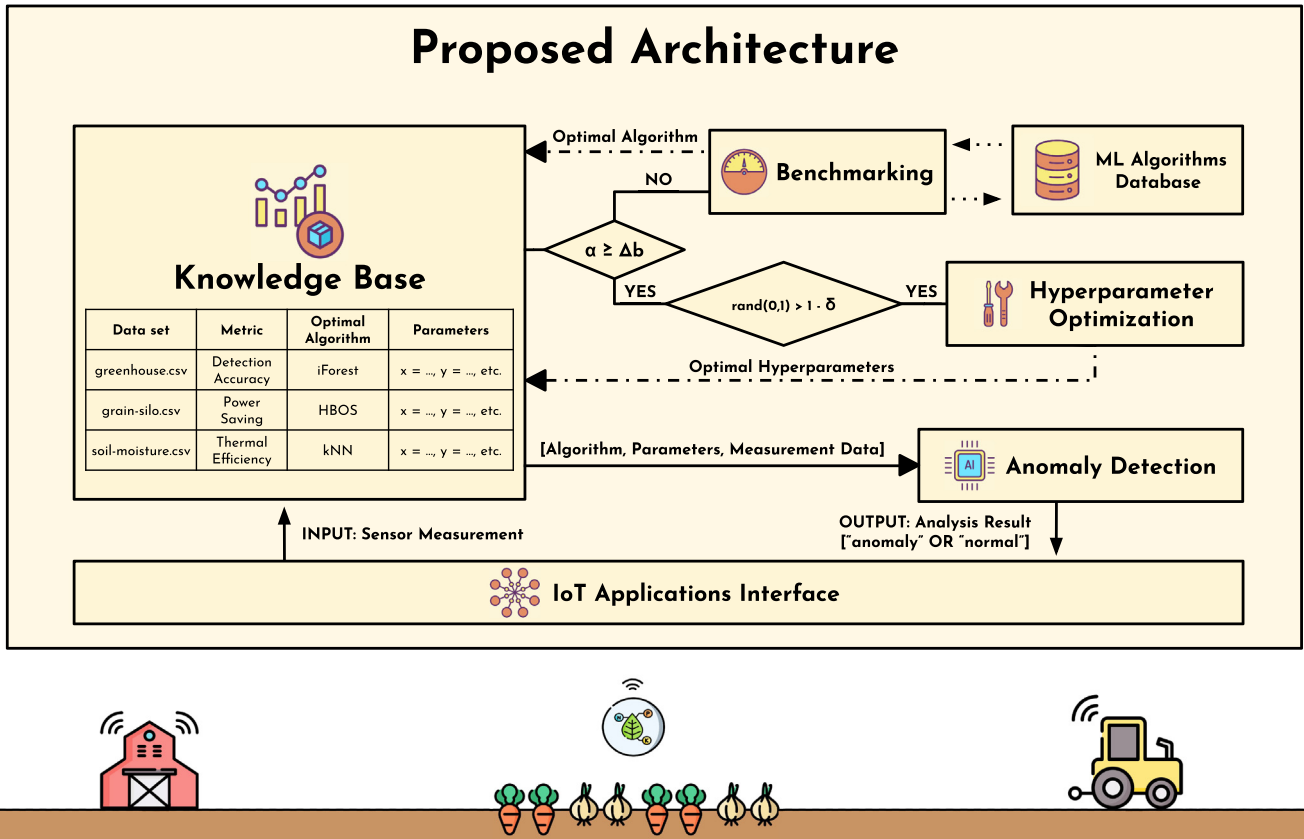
Proposed Architecture

Optimal Algorithm

Benchmarking

ML Algorithms Database

NO

Knowledge Base

$\alpha \geq \Delta b$

YES

rand(0,1) > 1 - $\delta$

YES

Hyperparameter Optimization

| Data set | Metric | Optimal Algorithm | Parameters |
|---|---|---|---|
| greenhouse.csv | Detection Accuracy | iForest | x = ..., y = ..., etc. |
| grain-silo.csv | Power Saving | HBOS | x = ..., y = ..., etc. |
| soil-moisture.csv | Thermal Efficiency | kNN | x = ..., y = ..., etc. |

Optimal Hyperparameters

[Algorithm, Parameters, Measurement Data]

AI

Anomaly Detection

INPUT: Sensor Measurement

OUTPUT: Analysis Result ["anomaly" OR "normal"]

IoT Applications Interface

K